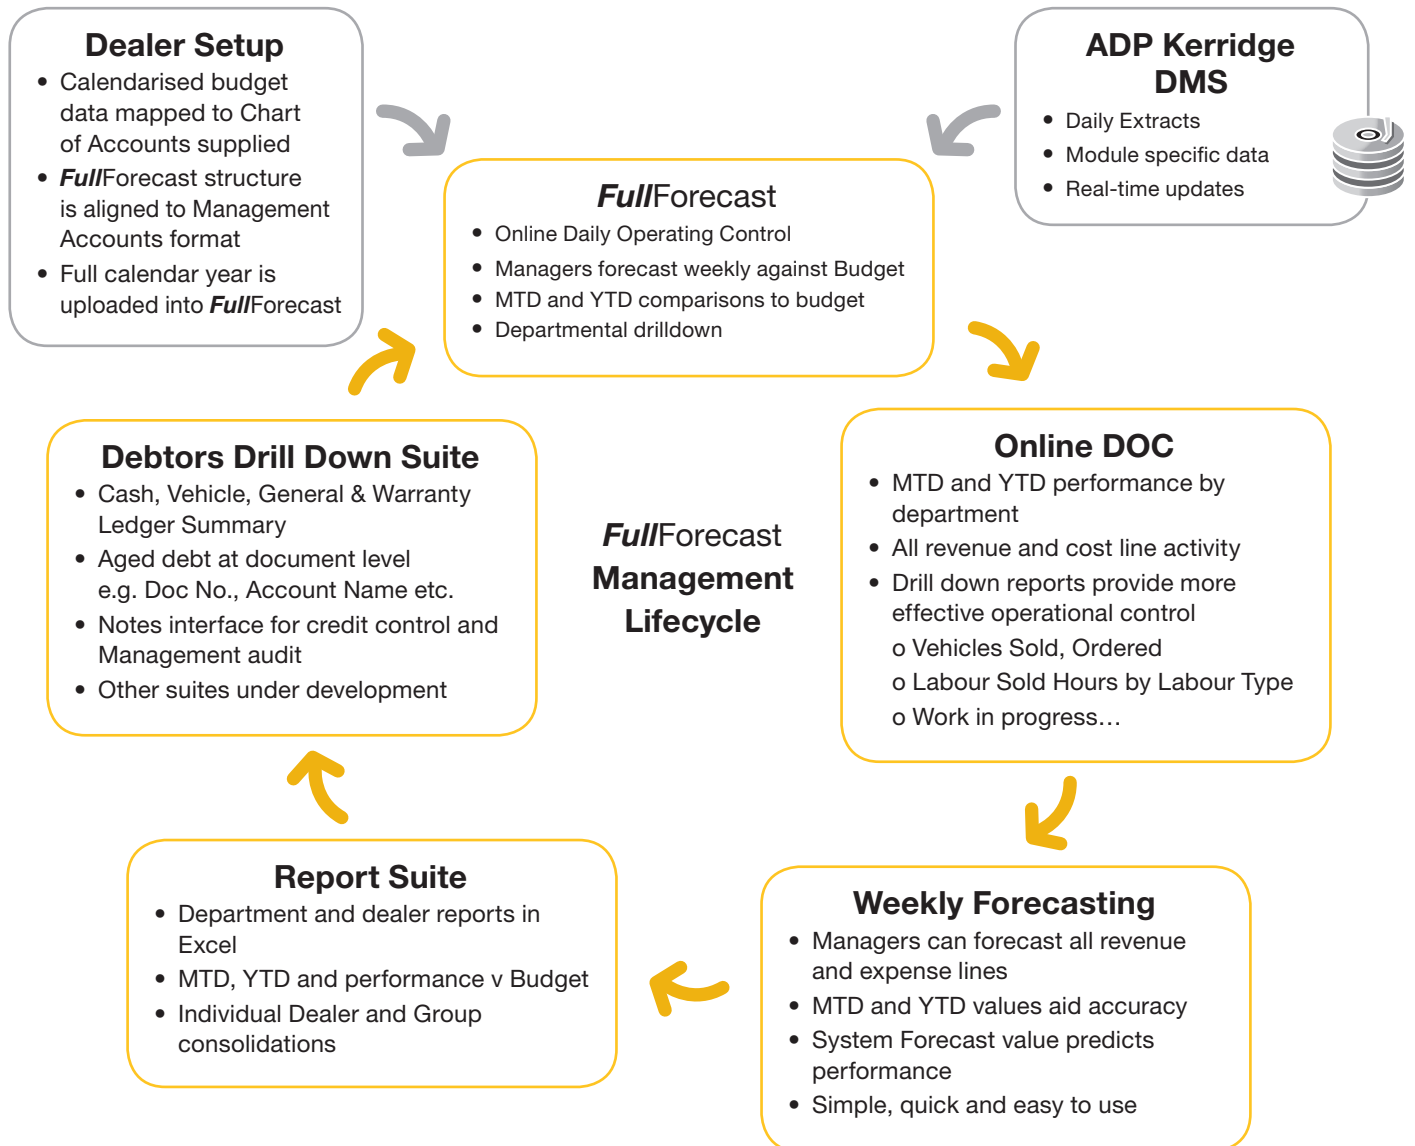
Dealer Setup
- Calendarised budget data mapped to Chart of Accounts supplied
- FullForecast structure is aligned to Management Accounts format
- Full calendar year is uploaded into FullForecast

ADP Kerridge DMS
- Daily Extracts
- Module specific data
- Real-time updates

FullForecast
- Online Daily Operating Control
- Managers forecast weekly against Budget
- MTD and YTD comparisons to budget
- Departmental drilldown

Online DOC
- MTD and YTD performance by department
- All revenue and cost line activity
- Drill down reports provide more effective operational control
o Vehicles Sold, Ordered
o Labour Sold Hours by Labour Type
o Work in progress…

FullForecast Management Lifecycle

Debtors Drill Down Suite
- Cash, Vehicle, General & Warranty Ledger Summary
- Aged debt at document level e.g. Doc No., Account Name etc.
- Notes interface for credit control and Management audit
- Other suites under development

Weekly Forecasting
- Managers can forecast all revenue and expense lines
- MTD and YTD values aid accuracy
- System Forecast value predicts performance
- Simple, quick and easy to use

Report Suite
- Department and dealer reports in Excel
- MTD, YTD and performance v Budget
- Individual Dealer and Group consolidations